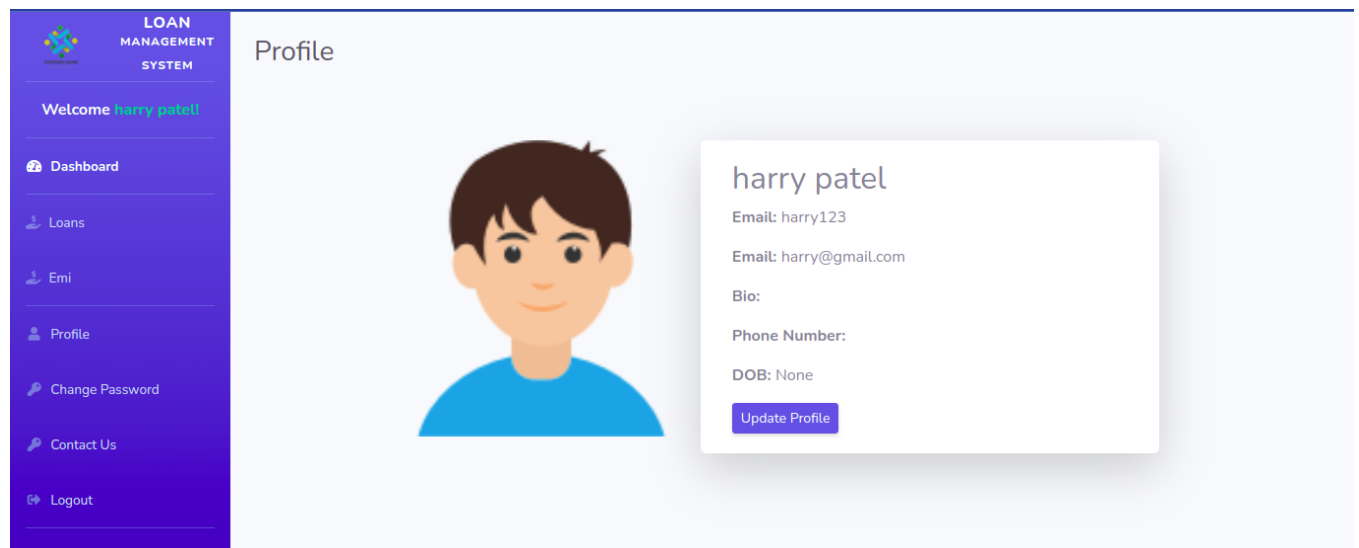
LOAN MANAGEMENT SYSTEM

Welcome harry patel!

Dashboard

Loans

Emi

Profile

Change Password

Contact Us

Logout

Profile

harry patel

Email: harry123

Email: harry@gmail.com

Bio:

Phone Number:

DOB: None

Update Profile